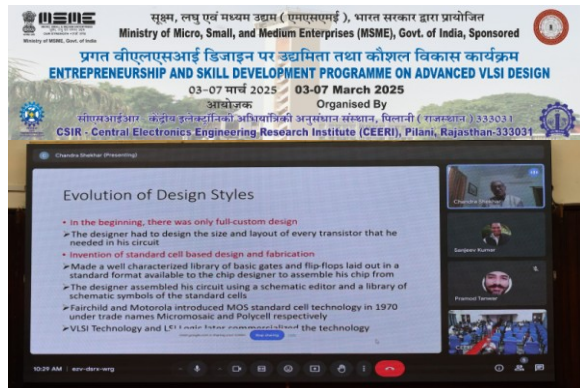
MSME
Ministry of MSME, Govt. of India

सूक्ष्म, लघु एवं मध्यम उद्यम ( एमएसएमई ), भारत सरकार द्वारा प्रायोजित
Ministry of Micro, Small, and Medium Enterprises (MSME), Govt. of India, Sponsored
प्रगत वीएलएसआई डिजाइन पर उद्यमिता तथा कौशल विकास कार्यक्रम
ENTREPRENEURSHIP AND SKILL DEVELOPMENT PROGRAMME ON ADVANCED VLSI DESIGN
03–07 मार्च 2025 03-07 March 2025
आयोजक Organised By
सीएसआईआर - केंद्रीय इलेक्ट्रॉनिकी अभियांत्रिकी अनुसंधान संस्थान, पिलानी ( राजस्थान ) 333031
CSIR - Central Electronics Engineering Research Institute (CEERI), Pilani, Rajasthan-333031

Chandra Shekhar (Presenting)

Evolution of Design Styles

• In the beginning, there was only full-custom design
➢The designer had to design the size and layout of every transistor that he needed in his circuit
• Invention of standard cell based design and fabrication
➢Made a well characterized library of basic gates and flip-flops laid out in a standard format available to the chip designer to assemble his chip from
➢The designer assembled his circuit using a schematic editor and a library of schematic symbols of the standard cells
➢Fairchild and Motorola introduced MOS standard cell technology in 1970 under trade names Micromosaic and Polycell respectively
➢VLSI Technology and LSI Logic later commercialized the technology

Stop sharing

Chandra Shekhar
Sanjeev Kumar
Pramod Tanwar

10:29 AM | azv-darx-wrg